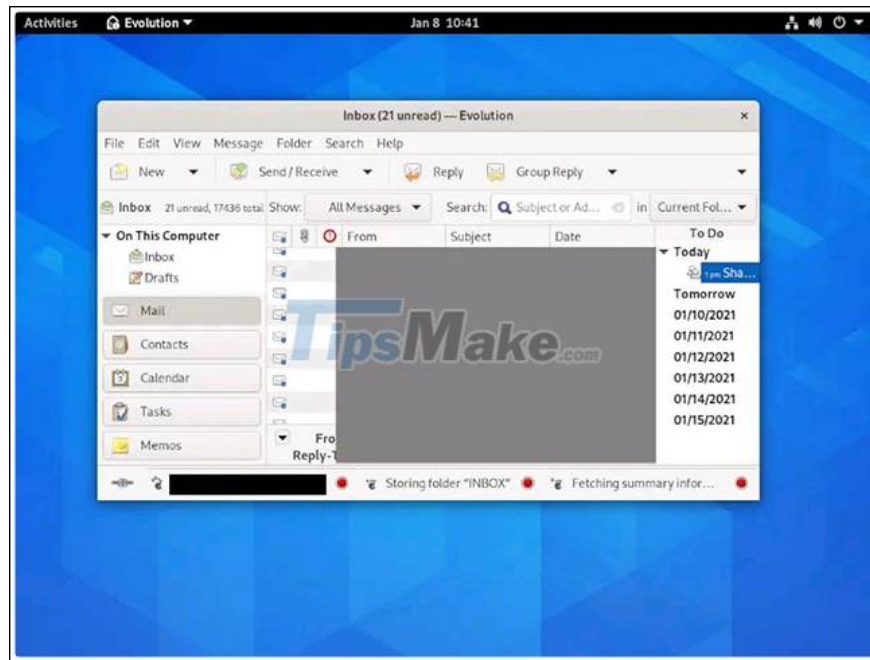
Activities Evolution Jan 8 10:41

Inbox (21 unread) — Evolution ×

File Edit View Message Folder Search Help

New Send / Receive Reply Group Reply

Inbox 21 unread, 17436 total Show: All Messages Search: Subject or Ad... in Current Fol...

On This Computer
Inbox
Drafts

Mail
Contacts
Calendar
Tasks
Memos

From Subject Date

Fro
Reply-T

To Do
Today
1 pm Sha...
Tomorrow
01/10/2021
01/11/2021
01/12/2021
01/13/2021
01/14/2021
01/15/2021

TipsMake.com

Storing folder "INBOX" Fetching summary infor...